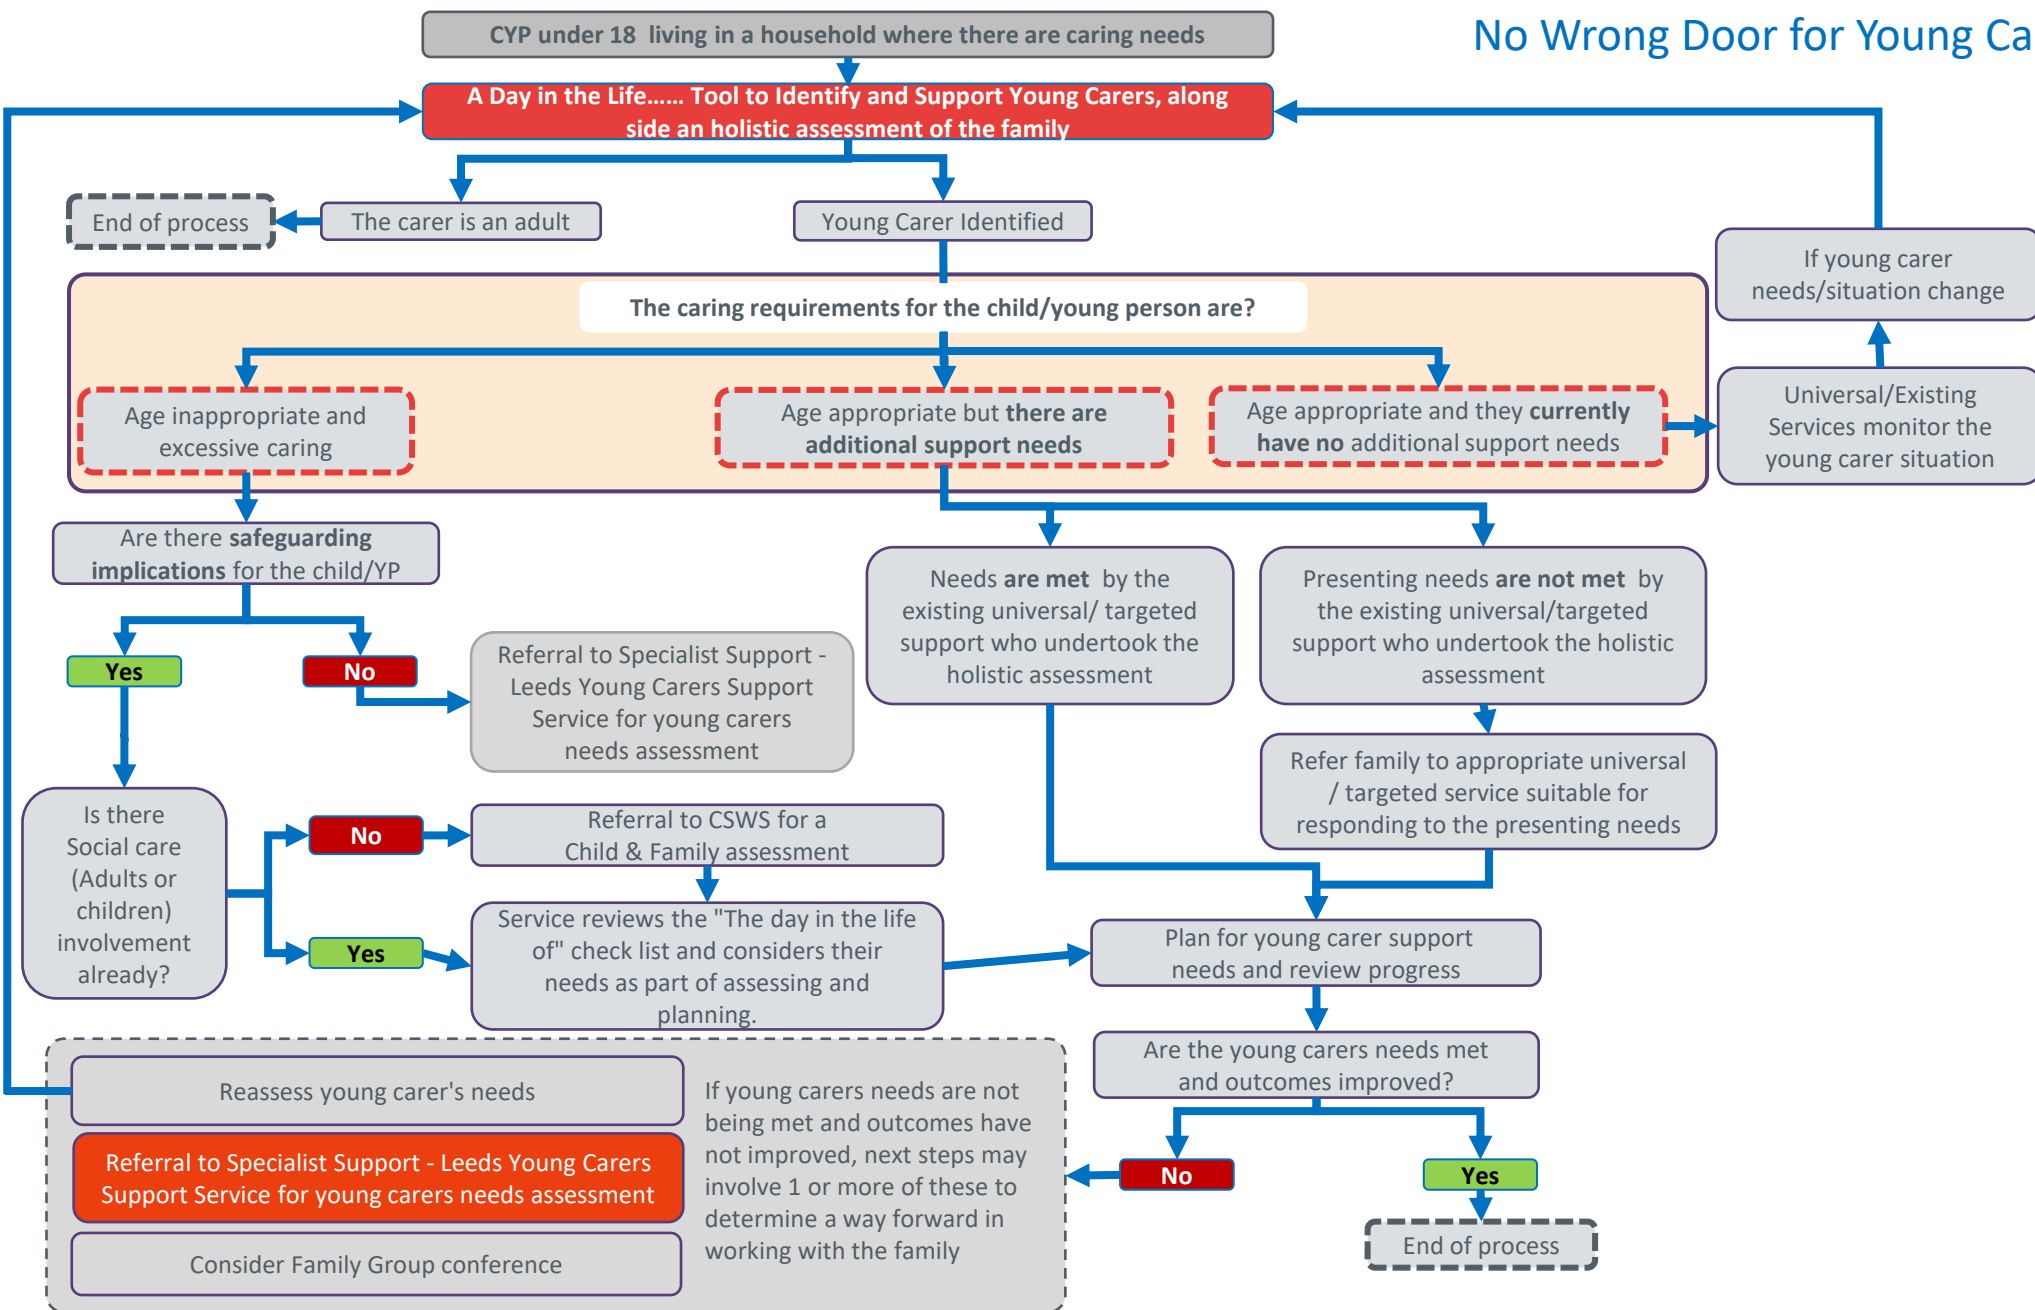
No Wrong Door for Young Ca

CYP under 18 living in a household where there are caring needs

A Day in the Life…… Tool to Identify and Support Young Carers, along side an holistic assessment of the family

End of process

The carer is an adult

Young Carer Identified

If young carer needs/situation change

The caring requirements for the child/young person are?

Age inappropriate and excessive caring

Age appropriate but there are additional support needs

Age appropriate and they currently have no additional support needs

Universal/Existing Services monitor the young carer situation

Are there safeguarding implications for the child/YP

Yes

No

Referral to Specialist Support - Leeds Young Carers Support Service for young carers needs assessment

Needs are met by the existing universal/ targeted support who undertook the holistic assessment

Presenting needs are not met by the existing universal/targeted support who undertook the holistic assessment

Refer family to appropriate universal / targeted service suitable for responding to the presenting needs

Is there Social care (Adults or children) involvement already?

No

Referral to CSWS for a Child & Family assessment

Yes

Service reviews the "The day in the life of" check list and considers their needs as part of assessing and planning.

Plan for young carer support needs and review progress

Are the young carers needs met and outcomes improved?

Reassess young carer's needs

Referral to Specialist Support - Leeds Young Carers Support Service for young carers needs assessment

Consider Family Group conference

If young carers needs are not being met and outcomes have not improved, next steps may involve 1 or more of these to determine a way forward in working with the family

No

Yes

End of process